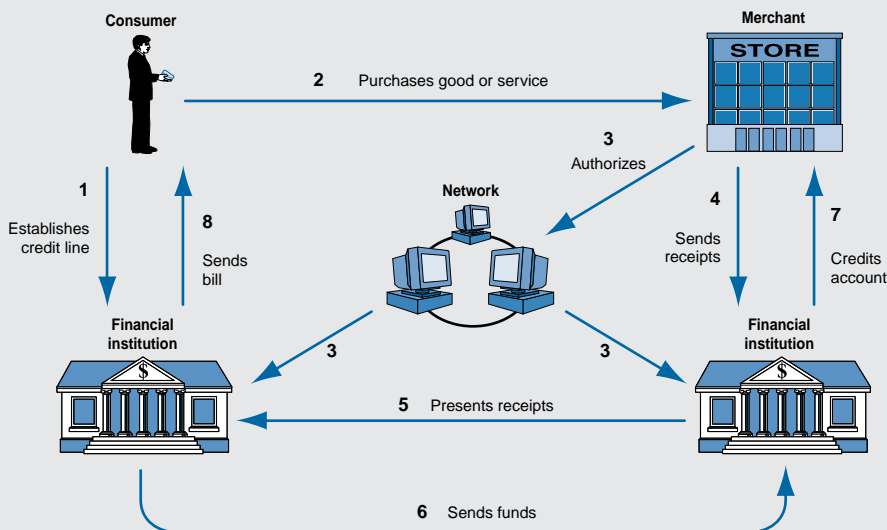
Consumer

Merchant

STORE

2 Purchases good or service

3 Authorizes

Network

1 Establishes credit line

8 Sends bill

4 Sends receipts

7 Credits account

Financial institution

Financial institution

3

3

$

$

5 Presents receipts

6 Sends funds